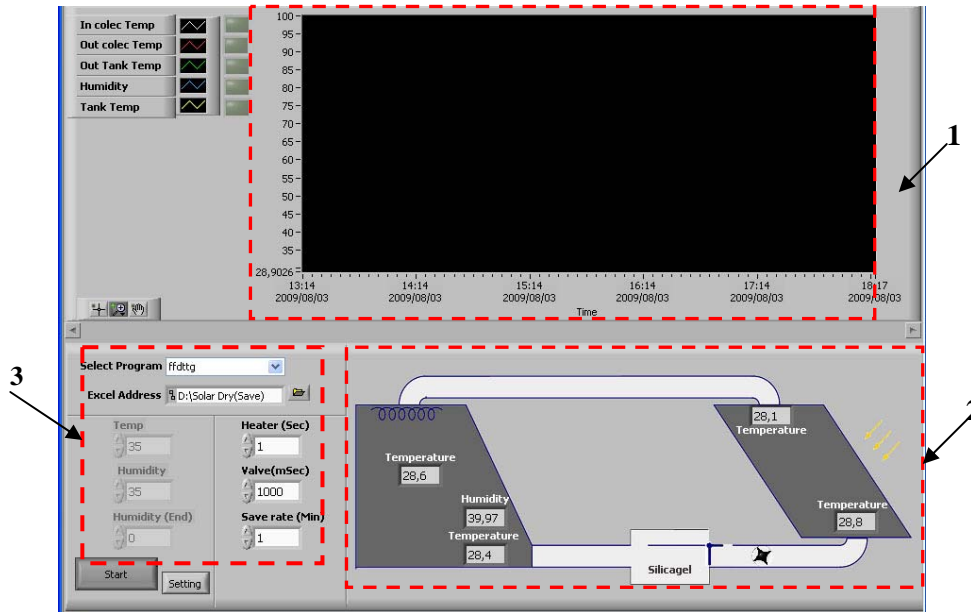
In colec Temp
Out colec Temp
Out Tank Temp
Humidity
Tank Temp

100
95
90
85
80
75
70
65
60
55
50
45
40
35
28,9026

13:14
2009/08/03
14:14
2009/08/03
15:14
2009/08/03
16:14
2009/08/03
17:14
2009/08/03
18:17
2009/08/03
Time

1

3

Select Program ffdttg
Excel Address D:\Solar Dry(Save)

Temp
35
Humidity
35
Humidity (End)
0

Heater (Sec)
1
Valve(mSec)
1000
Save rate (Min)
1

Start
Setting

28,1
Temperature
Temperature
28,6
Humidity
39,97
Temperature
28,4
Temperature
28,8
Silicagel

2